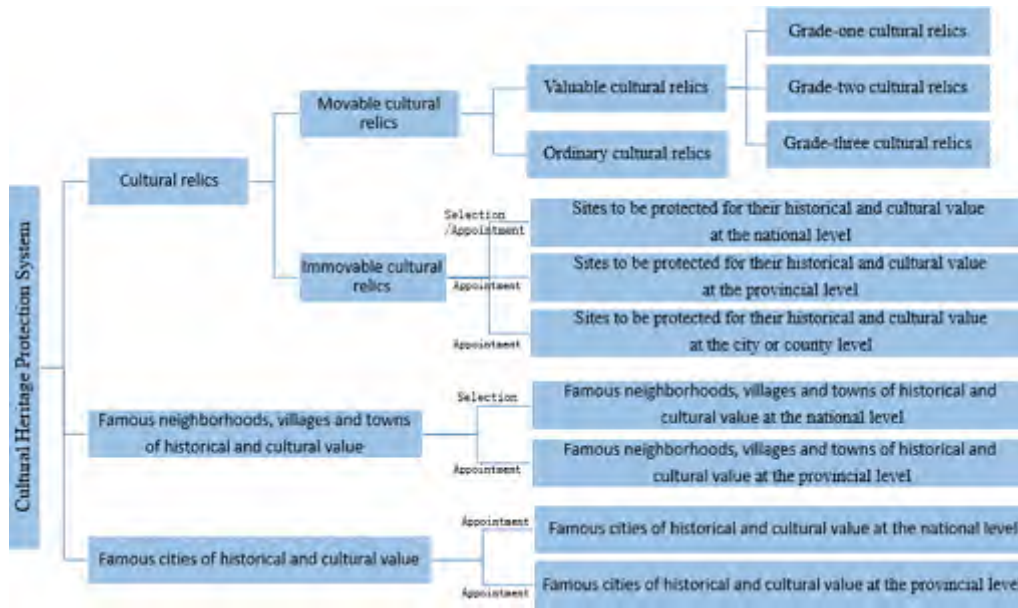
Cultural Heritage Protection System

Cultural relics

Movable cultural relics

Valuable cultural relics

Grade-one cultural relics

Grade-two cultural relics

Grade-three cultural relics

Ordinary cultural relics

Immovable cultural relics

Selection /Appointment

Sites to be protected for their historical and cultural value at the national level

Appointment

Sites to be protected for their historical and cultural value at the provincial level

Appointment

Sites to be protected for their historical and cultural value at the city or county level

Famous neighborhoods, villages and towns of historical and cultural value

Selection

Famous neighborhoods, villages and towns of historical and cultural value at the national level

Appointment

Famous neighborhoods, villages and towns of historical and cultural value at the provincial level

Famous cities of historical and cultural value

Appointment

Famous cities of historical and cultural value at the national level

Appointment

Famous cities of historical and cultural value at the provincial leve